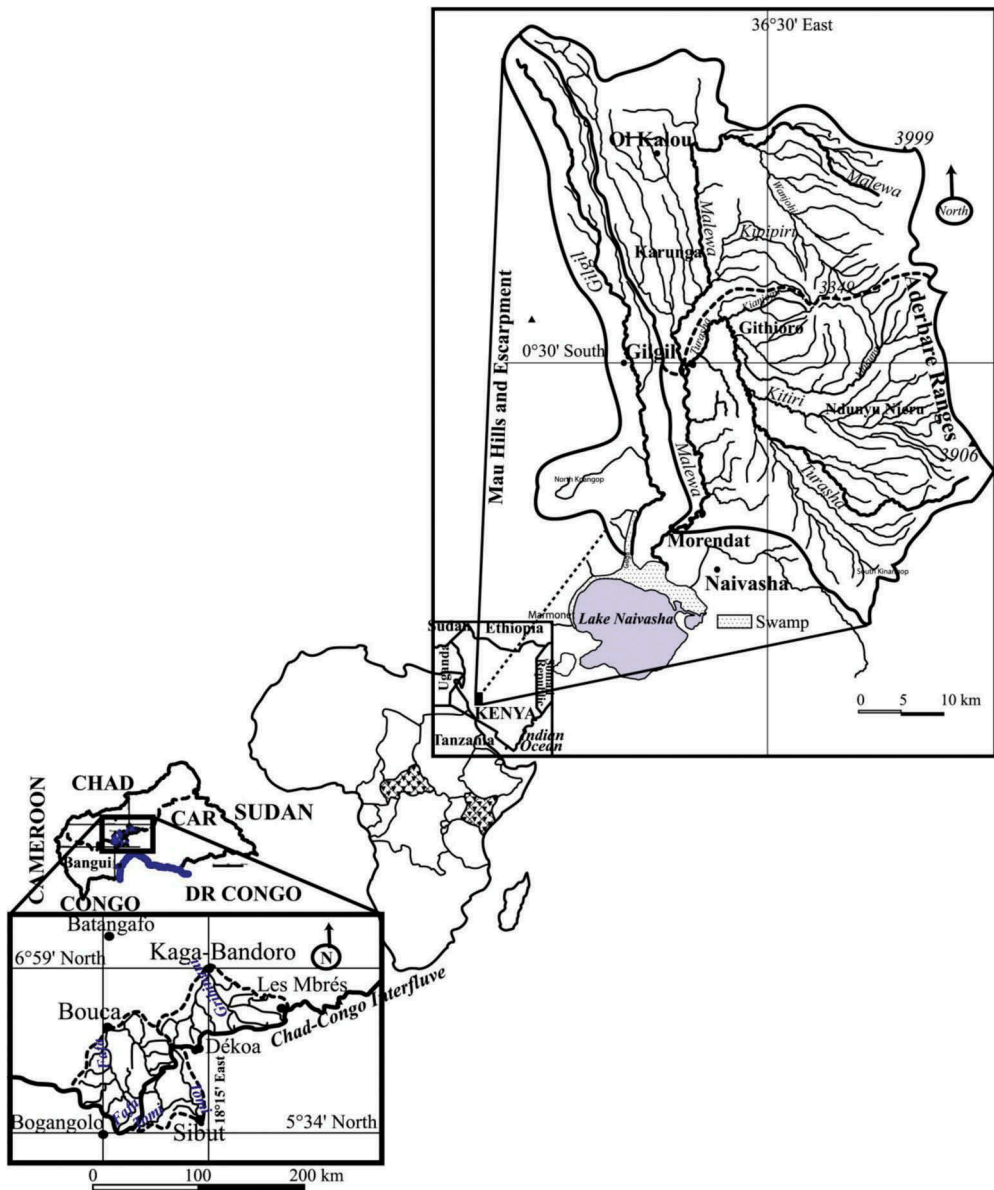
36°30' East

3999
Malewa
North
Ol Kalou
Wanjohi
Malewa
Kipipiri
Karunga
Gilgil
Mau Hills and Escarpment
3349
Aderhare Ranges
Githioro
0°30' South
Gilgil
Turasha
Kitiri
Ndunyu Njeru
Malewa
3906
North Kinangop
Turasha
Morendat
Naivasha
South Kinangop
Marmonet
Lake Naivasha
Swamp
Sudan
Ethiopia
Uganda
Somali Republic
KENYA
Tanzania
Indian Ocean
0
5
10 km

CHAD
CAMEROON
CAR
SUDAN
Bangui
CONGO
DR CONGO
Batangafo
Kaga-Bandoro
N
6°59' North
Les Mbrés
Chad-Congo Interfluve
Bouca
Gribingui
Dékoa
Fafa
Tomi
18°15' East
5°34' North
Bogangolo
Sibut
0
100
200 km